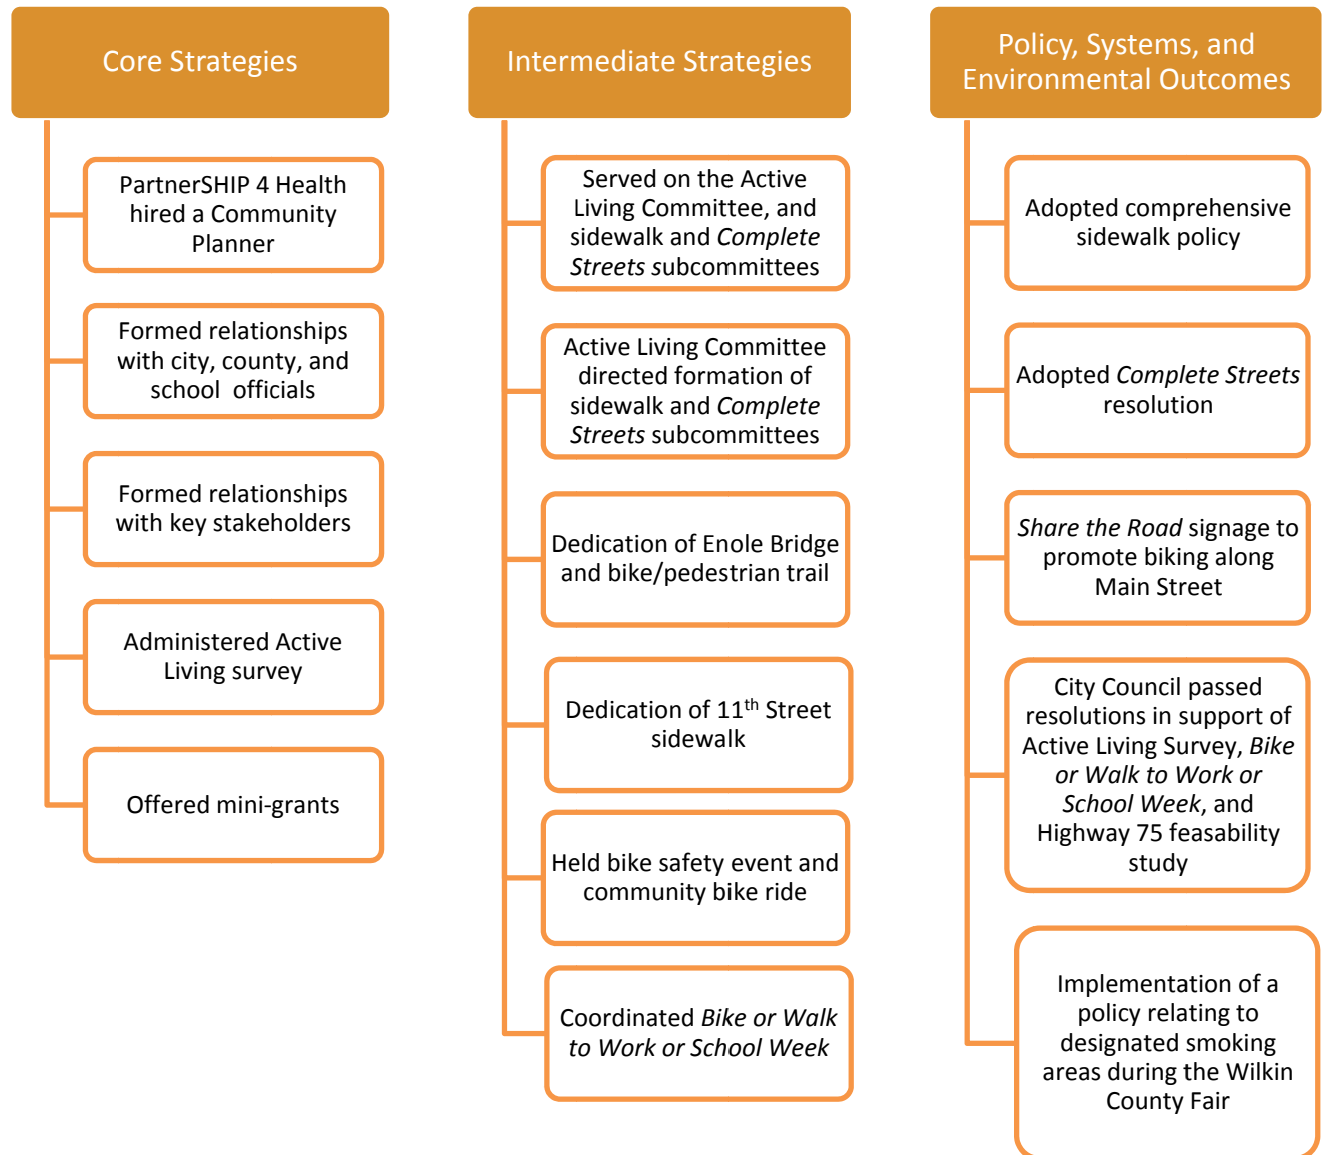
Core Strategies

PartnerSHIP 4 Health hired a Community Planner

Formed relationships with city, county, and school officials

Formed relationships with key stakeholders

Administered Active Living survey

Offered mini-grants

Intermediate Strategies

Served on the Active Living Committee, and sidewalk and Complete Streets subcommittees

Active Living Committee directed formation of sidewalk and Complete Streets subcommittees

Dedication of Enole Bridge and bike/pedestrian trail

Dedication of 11$^{th}$ Street sidewalk

Held bike safety event and community bike ride

Coordinated Bike or Walk to Work or School Week

Policy, Systems, and Environmental Outcomes

Adopted comprehensive sidewalk policy

Adopted Complete Streets resolution

Share the Road signage to promote biking along Main Street

City Council passed resolutions in support of Active Living Survey, Bike or Walk to Work or School Week, and Highway 75 feasability study

Implementation of a policy relating to designated smoking areas during the Wilkin County Fair